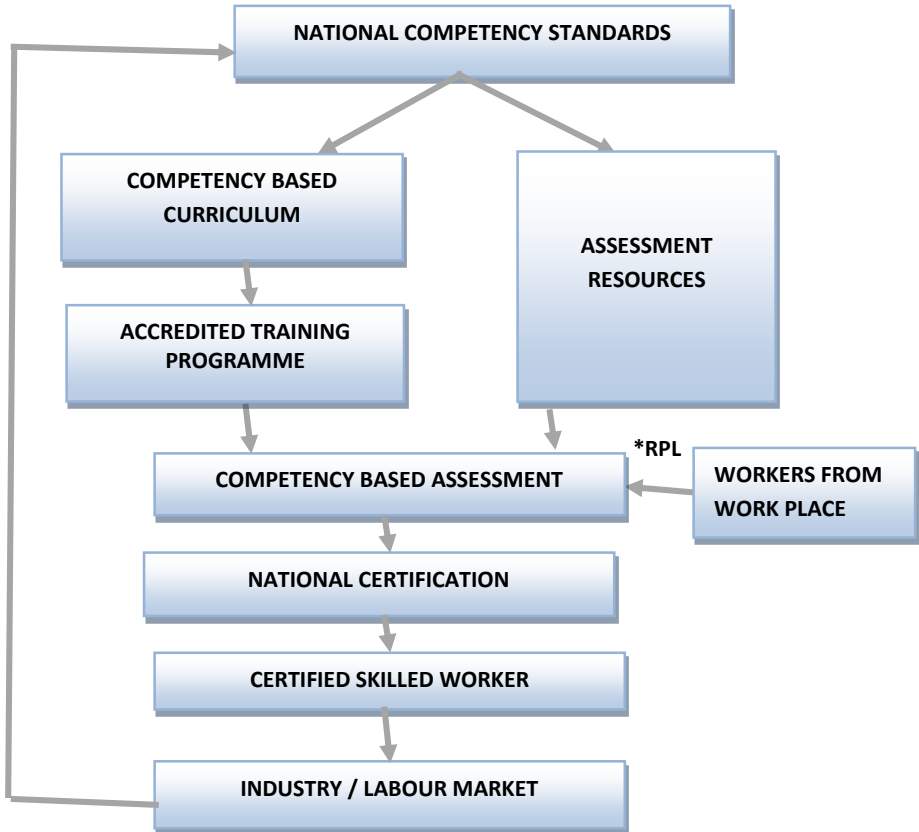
NATIONAL COMPETENCY STANDARDS

COMPETENCY BASED CURRICULUM

ASSESSMENT RESOURCES

ACCREDITED TRAINING PROGRAMME

*RPL

COMPETENCY BASED ASSESSMENT

WORKERS FROM WORK PLACE

NATIONAL CERTIFICATION

CERTIFIED SKILLED WORKER

INDUSTRY / LABOUR MARKET